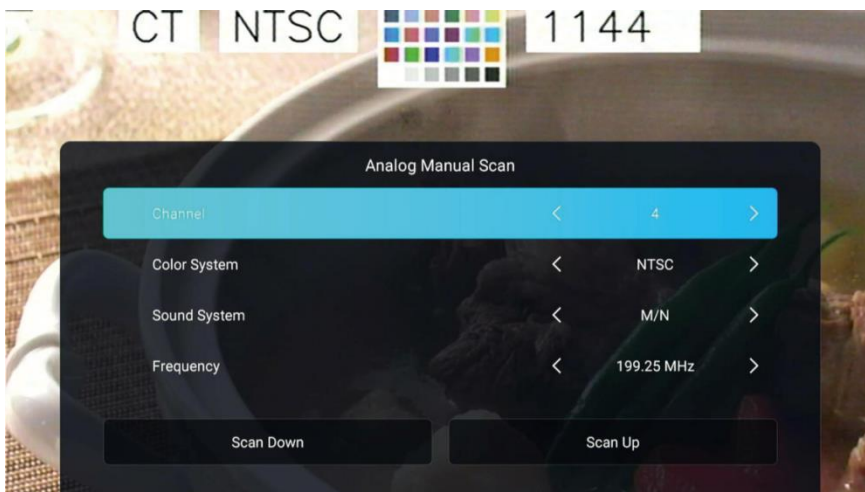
CT NTSC 1144

Analog Manual Scan

| | | | |
|---|---|---|---|
| Channel | < | 4 | > |
| Color System | < | NTSC | > |
| Sound System | < | M/N | > |
| Frequency | < | 199.25 MHz | > |

Scan Down

Scan Up